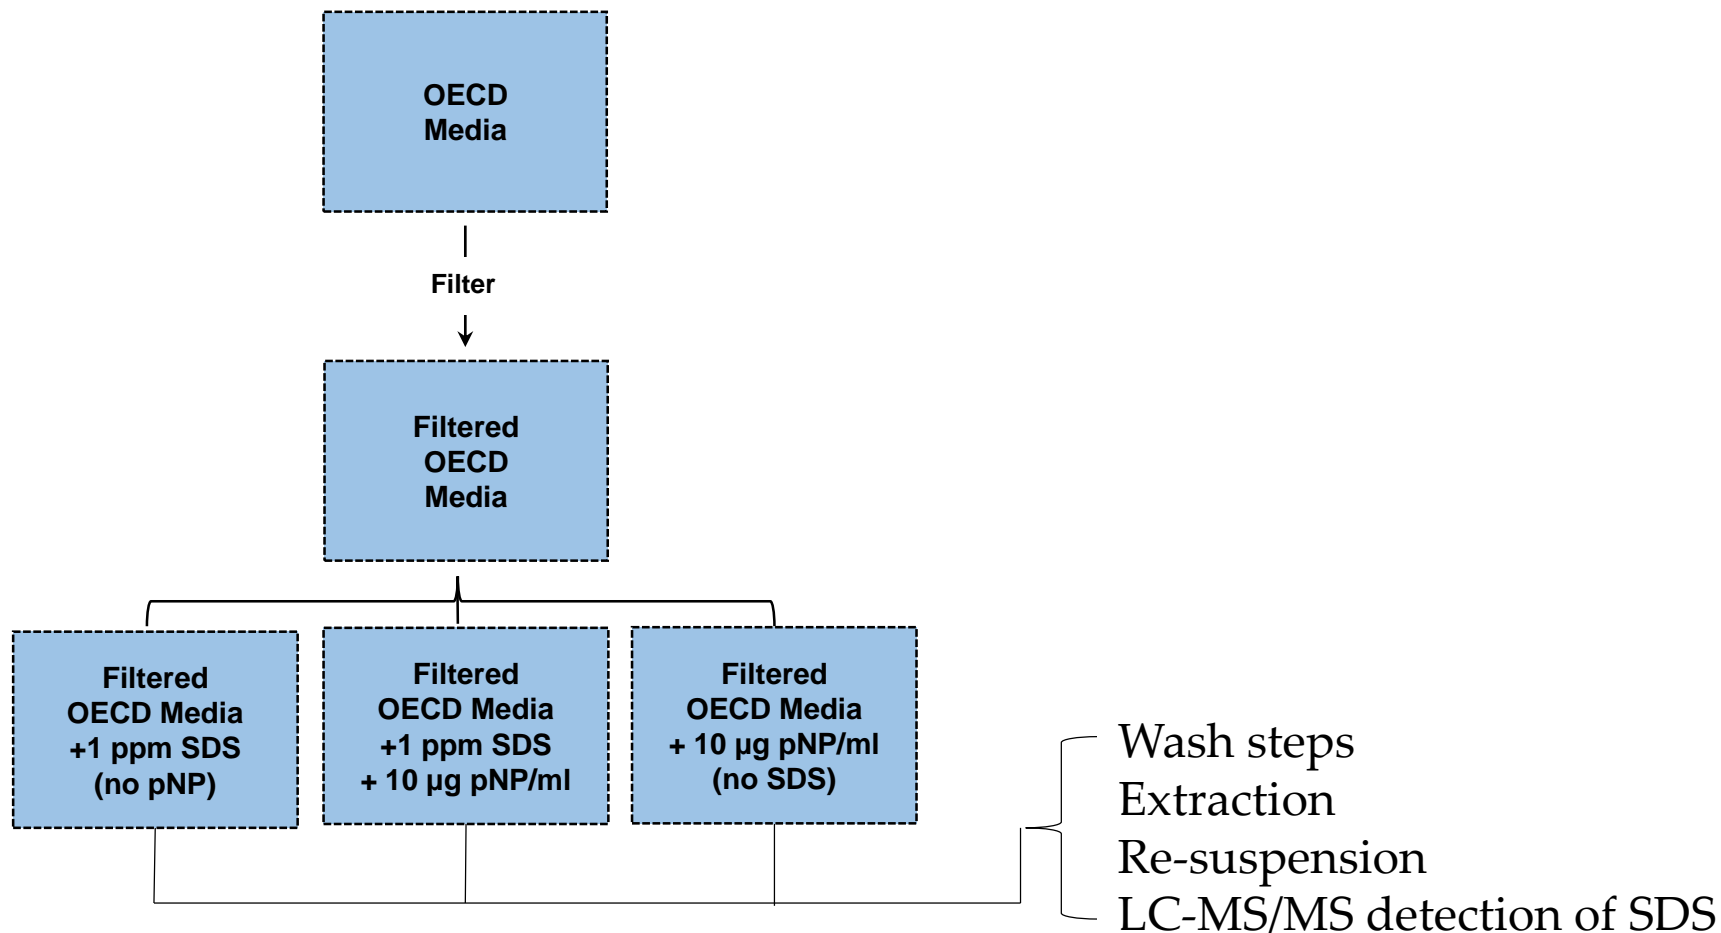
OECD Media

Filter

Filtered OECD Media

Filtered OECD Media +1 ppm SDS (no pNP)

Filtered OECD Media +1 ppm SDS + 10 µg pNP/ml

Filtered OECD Media + 10 µg pNP/ml (no SDS)

Wash steps
Extraction
Re-suspension
LC-MS/MS detection of SDS